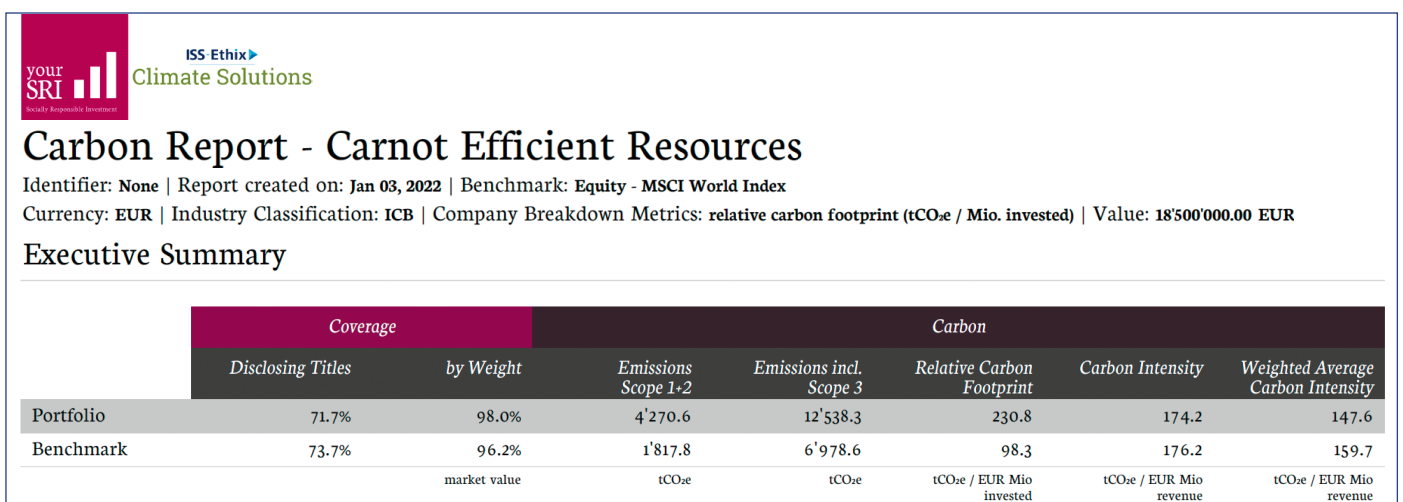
your SRI
Socially Responsible Investment

ISS-Ethix
Climate Solutions

Carbon Report - Carnot Efficient Resources

Identifier: None | Report created on: Jan 03, 2022 | Benchmark: Equity - MSCI World Index

Currency: EUR | Industry Classification: ICB | Company Breakdown Metrics: relative carbon footprint ($tCO_2e$ / Mio. invested) | Value: 18'500'000.00 EUR

Executive Summary

| | Coverage | | Carbon | | | | |
|---|---|---|---|---|---|---|---|
| | Disclosing Titles | by Weight | Emissions Scope 1+2 | Emissions incl. Scope 3 | Relative Carbon Footprint | Carbon Intensity | Weighted Average Carbon Intensity |
| Portfolio | 71.7% | 98.0% | 4'270.6 | 12'538.3 | 230.8 | 174.2 | 147.6 |
| Benchmark | 73.7% | 96.2% | 1'817.8 | 6'978.6 | 98.3 | 176.2 | 159.7 |
| | | market value | $tCO_2e$ | $tCO_2e$ | $tCO_2e$ / EUR Mio invested | $tCO_2e$ / EUR Mio revenue | $tCO_2e$ / EUR Mio revenue |